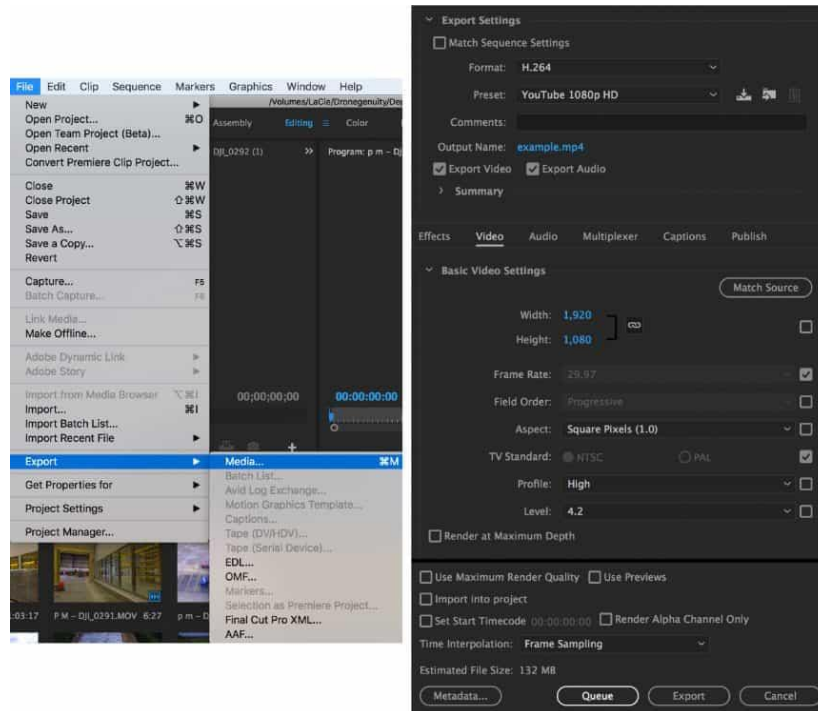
File Edit Clip Sequence Markers Graphics Window Help

/Volumes/LaCie/Dronegenuity/De

New
Open Project... ⌘O
Open Team Project (Beta)...
Open Recent
Convert Premiere Clip Project...

Close ⌘W
Close Project ⇧⌘W
Save ⌘S
Save As... ⇧⌘S
Save a Copy... ⌥⌘S
Revert

Capture... F5
Batch Capture... F6

Link Media...
Make Offline...

Adobe Dynamic Link
Adobe Story

Import from Media Browser ⌥⌘I
Import... ⌘I
Import Batch List...
Import Recent File

Export

Get Properties for

Project Settings

Project Manager...

Assembly Editing ≡ Color

DJI_0292 (1) >> Program: p m – DJ

00;00;00;00 00:00:00:00

Media... ⌘M
Batch List...
Avid Log Exchange...
Motion Graphics Template...
Captions...
Tape (DV/HDV)...
Tape (Serial Device)...
EDL...
OMF...
Markers...
Selection as Premiere Project...
Final Cut Pro XML...
AAF...

03:17 P M – DJI_0291.MOV 6:27 p m – D

Export Settings
Match Sequence Settings
Format: H.264
Preset: YouTube 1080p HD
Comments:
Output Name: example.mp4
Export Video Export Audio
Summary

Effects Video Audio Multiplexer Captions Publish

Basic Video Settings
Match Source
Width: 1,920
Height: 1,080
Frame Rate: 29.97
Field Order: Progressive
Aspect: Square Pixels (1.0)
TV Standard: NTSC PAL
Profile: High
Level: 4.2
Render at Maximum Depth

Use Maximum Render Quality Use Previews
Import into project
Set Start Timecode 00:00:00:00 Render Alpha Channel Only
Time Interpolation: Frame Sampling
Estimated File Size: 132 MB
Metadata... Queue Export Cancel